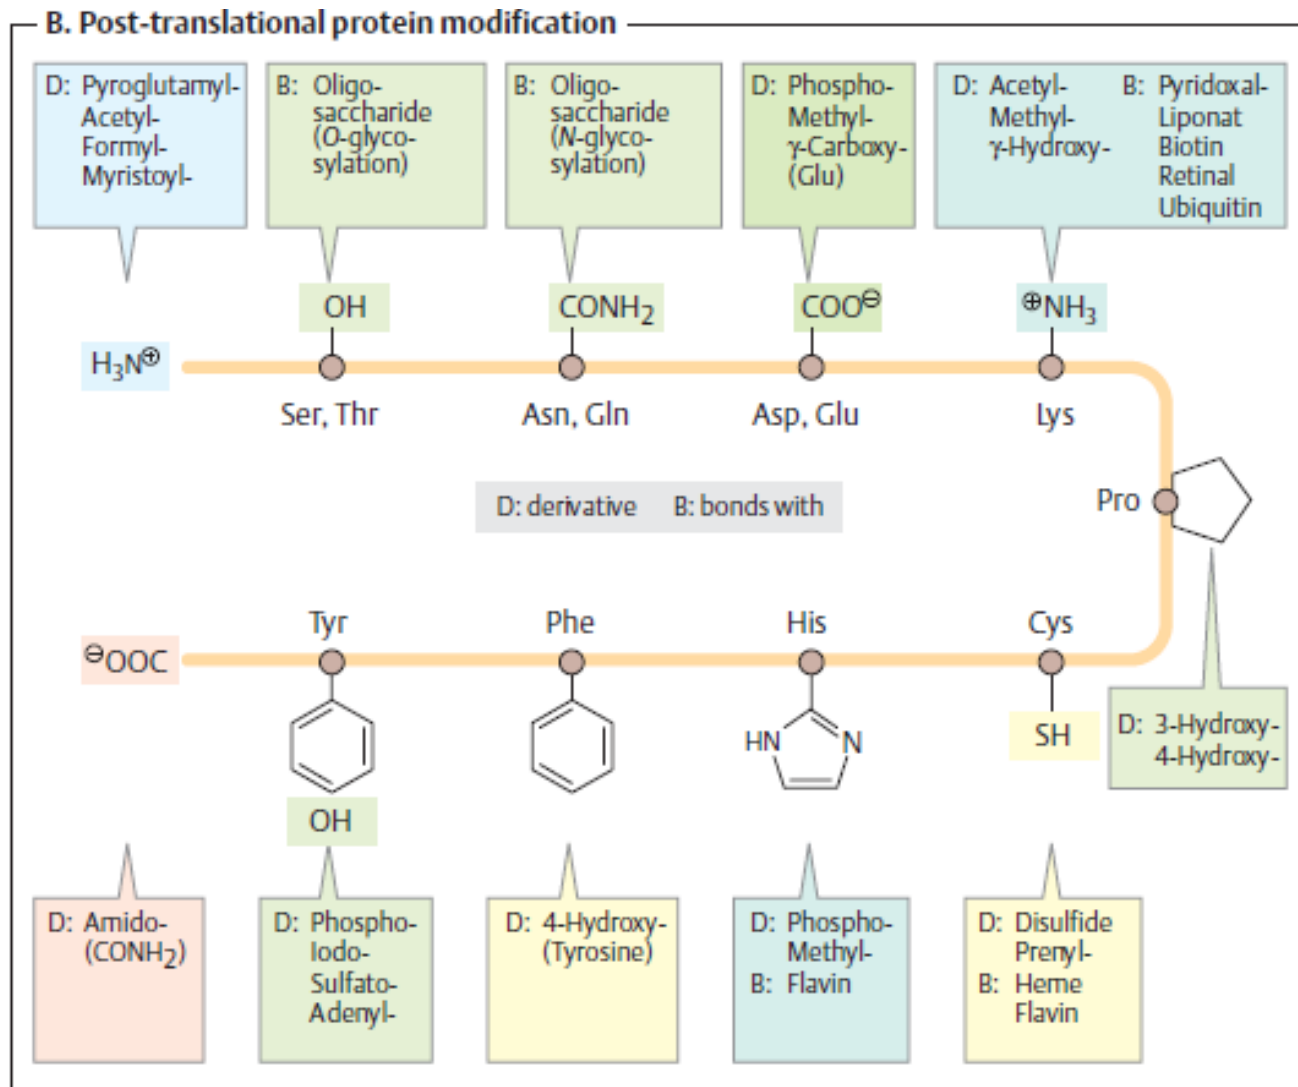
B. Post-translational protein modification

D: Pyroglutamyl-
Acetyl-
Formyl-
Myristoyl-

B: Oligosaccharide
(O-glycosylation)

B: Oligosaccharide
(N-glycosylation)

D: Phospho-
Methyl-
γ-Carboxy-
(Glu)

D: Acetyl-
Methyl-
γ-Hydroxy-

B: Pyridoxal-
Liponat
Biotin
Retinal
Ubiquitin

OH

$CONH_2$

$COO^{\ominus}$

$^{\oplus}NH_3$

$H_3N^{\oplus}$

Ser, Thr

Asn, Gln

Asp, Glu

Lys

D: derivative B: bonds with

Pro

$^{\ominus}OOC$

Tyr

Phe

His

Cys

HN

N

SH

D: 3-Hydroxy-
4-Hydroxy-

OH

D: Amido-
($CONH_2$)

D: Phospho-
Iodo-
Sulfato-
Adenyl-

D: 4-Hydroxy-
(Tyrosine)

D: Phospho-
Methyl-
B: Flavin

D: Disulfide
Prenyl-
B: Heme
Flavin